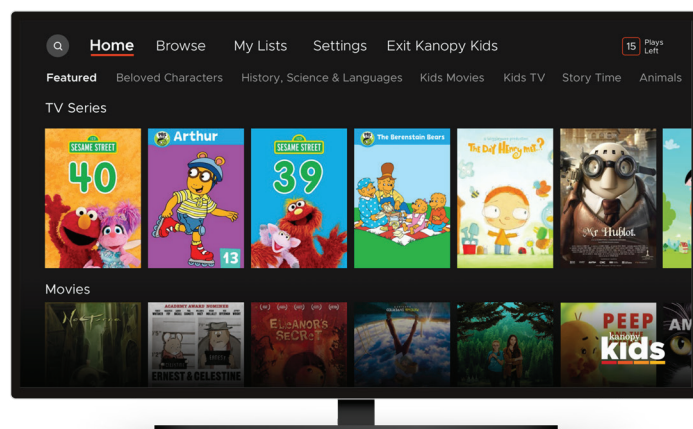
Home Browse My Lists Settings Exit Kanopy Kids

15 Plays Left

Featured Beloved Characters History, Science & Languages Kids Movies Kids TV Story Time Animals

TV Series

SESAME STREET 40

Arthur 13

SESAME STREET 39

The Berenstain Bears

The Day Henry Met?

Mr. Hublot

Movies

ACADEMY AWARD NOMINEE ERNEST & CELESTINE

ELEANOR'S SECRET

PEEP

AM

kanopy kids